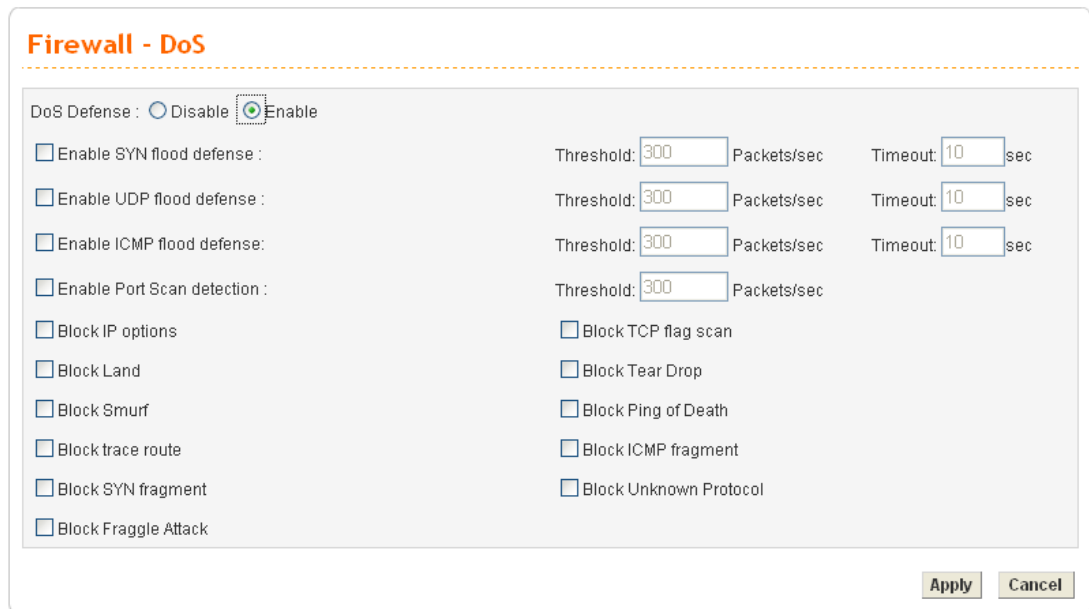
Firewall - DoS

DoS Defense : Disable Enable

Enable SYN flood defense : Threshold: 300 Packets/sec Timeout: 10 sec

Enable UDP flood defense : Threshold: 300 Packets/sec Timeout: 10 sec

Enable ICMP flood defense: Threshold: 300 Packets/sec Timeout: 10 sec

Enable Port Scan detection : Threshold: 300 Packets/sec

Block IP options

Block TCP flag scan

Block Land

Block Tear Drop

Block Smurf

Block Ping of Death

Block trace route

Block ICMP fragment

Block SYN fragment

Block Unknown Protocol

Block Fraggle Attack

Apply Cancel